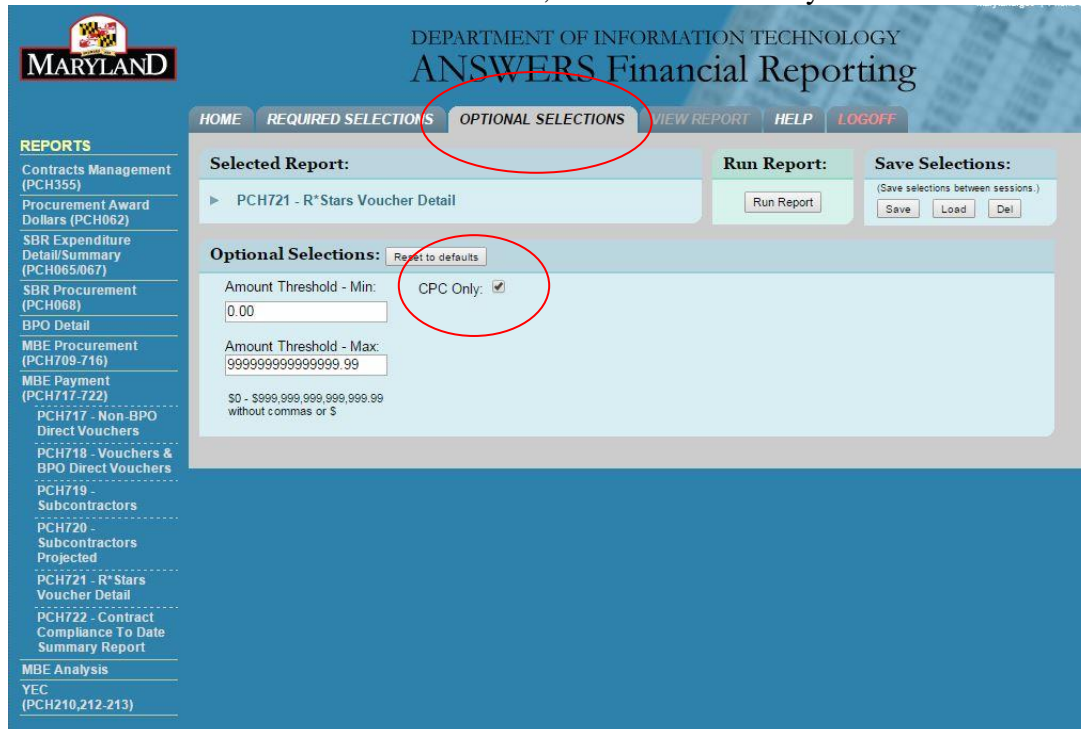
MARYLAND

DEPARTMENT OF INFORMATION TECHNOLOGY
ANSWERS Financial Reporting

HOME REQUIRED SELECTIONS OPTIONAL SELECTIONS VIEW REPORT HELP LOGOFF

REPORTS
Contracts Management (PCH355)
Procurement Award Dollars (PCH062)
SBR Expenditure Detail/Summary (PCH065/067)
SBR Procurement (PCH068)
BPO Detail
MBE Procurement (PCH709-716)
MBE Payment (PCH717-722)
PCH717 - Non-BPO Direct Vouchers
PCH718 - Vouchers & BPO Direct Vouchers
PCH719 - Subcontractors
PCH720 - Subcontractors Projected
PCH721 - R*Stars Voucher Detail
PCH722 - Contract Compliance To Date Summary Report
MBE Analysis
YEC (PCH210,212-213)

Selected Report:
PCH721 - R*Stars Voucher Detail

Run Report:
Run Report

Save Selections:
(Save selections between sessions.)
Save Load Del

Optional Selections: Reset to defaults
Amount Threshold - Min:
0.00
CPC Only:
Amount Threshold - Max:
999999999999999.99
$0 - $999,999,999,999,999.99 without commas or $